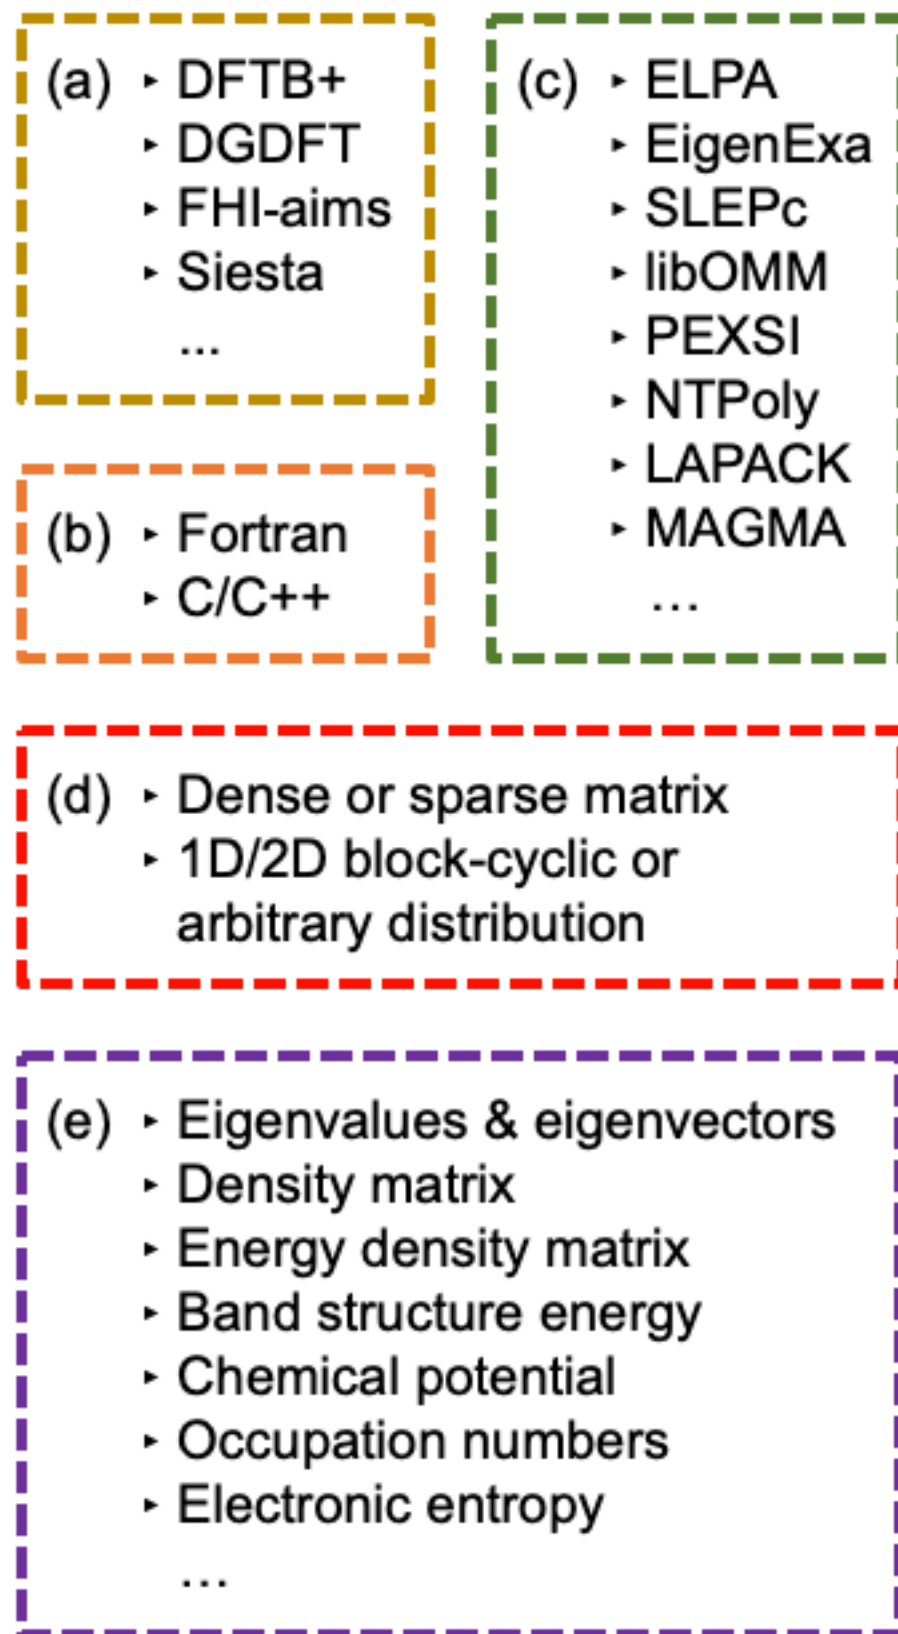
(a)
- DFTB+
- DGDFT
- FHI-aims
- Siesta

...

(c)
- ELPA
- EigenExa
- SLEPc
- libOMM
- PEXSI
- NTPoly
- LAPACK
- MAGMA

…

(b)
- Fortran
- C/C++

(d)
- Dense or sparse matrix
- 1D/2D block-cyclic or arbitrary distribution

(e)
- Eigenvalues & eigenvectors
- Density matrix
- Energy density matrix
- Band structure energy
- Chemical potential
- Occupation numbers
- Electronic entropy

…